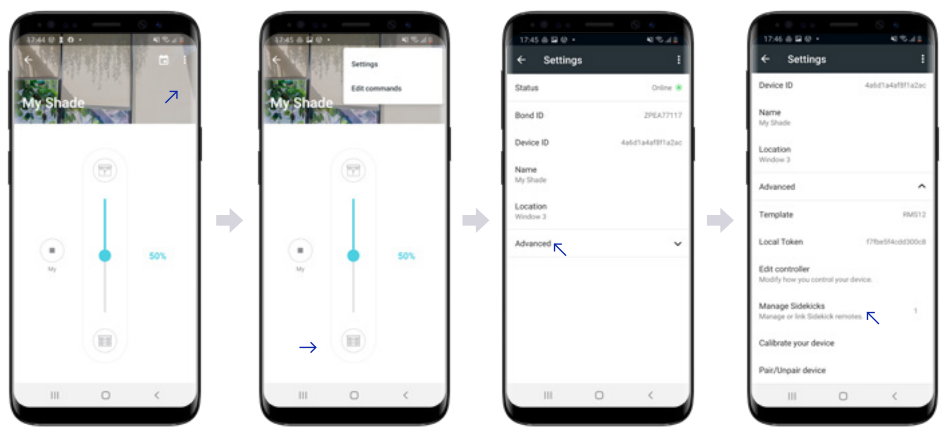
17:44

My Shade

My

50%

17:45

Settings

Edit commands

My Shade

My

50%

17:45

Settings

Status
Online

Bond ID
ZPEA77117

Device ID
4a6d1a4af8f1a2ac

Name
My Shade

Location
Window 3

Advanced

17:46

Settings

Device ID
4a6d1a4af8f1a2ac

Name
My Shade

Location
Window 3

Advanced

Template
RMS12

Local Token
f7fbe5f4cdd300c8

Edit controller
Modify how you control your device.

Manage Sidekicks
Manage or link Sidekick remotes.
1

Calibrate your device

Pair/Unpair device